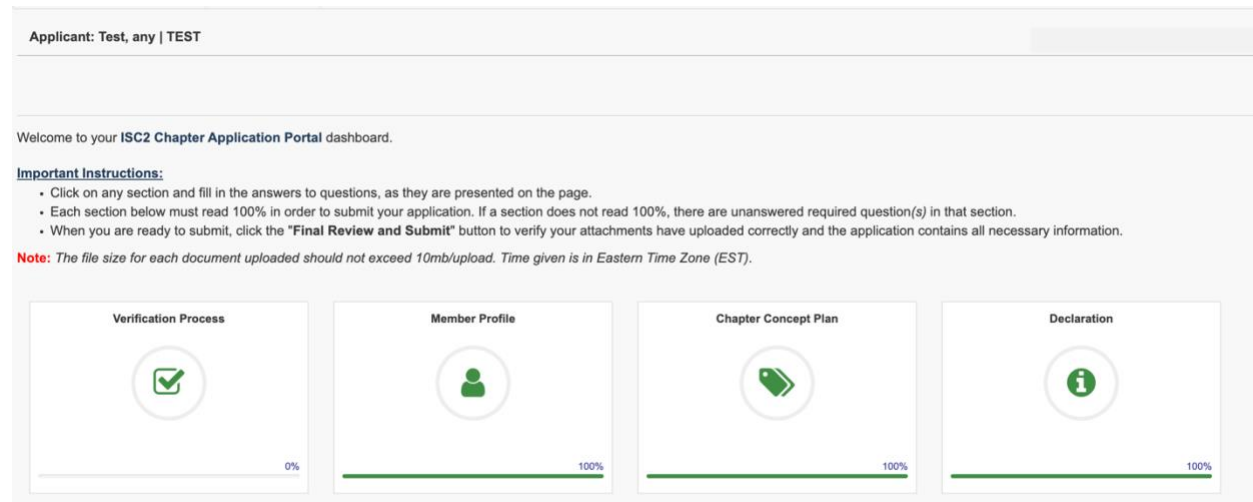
Applicant: Test, any | TEST

Welcome to your ISC2 Chapter Application Portal dashboard.

Important Instructions:

- Click on any section and fill in the answers to questions, as they are presented on the page.
- Each section below must read 100% in order to submit your application. If a section does not read 100%, there are unanswered required question(s) in that section.
- When you are ready to submit, click the "Final Review and Submit" button to verify your attachments have uploaded correctly and the application contains all necessary information.

Note: The file size for each document uploaded should not exceed 10mb/upload. Time given is in Eastern Time Zone (EST).

Verification Process

0%

Member Profile

100%

Chapter Concept Plan

100%

Declaration

100%